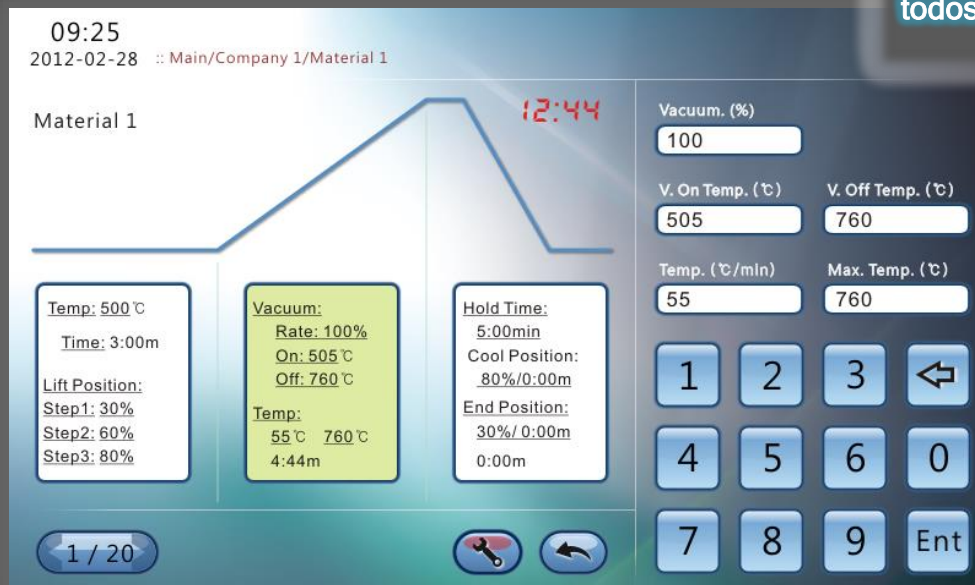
todos

09:25
2012-02-28 :: Main/Company 1/Material 1

Material 1

12:44

Temp: 500℃
Time: 3:00m
Lift Position:
Step1: 30%
Step2: 60%
Step3: 80%

Vacuum:
Rate: 100%
On: 505℃
Off: 760℃
Temp:
55℃ 760℃
4:44m

Hold Time:
5:00min
Cool Position:
80%/0:00m
End Position:
30%/ 0:00m
0:00m

1 / 20

Vacuum. (%)
100
V. On Temp. (℃)
505
V. Off Temp. (℃)
760
Temp. (℃/min)
55
Max. Temp. (℃)
760

1 2 3
4 5 6 0
7 8 9 Ent